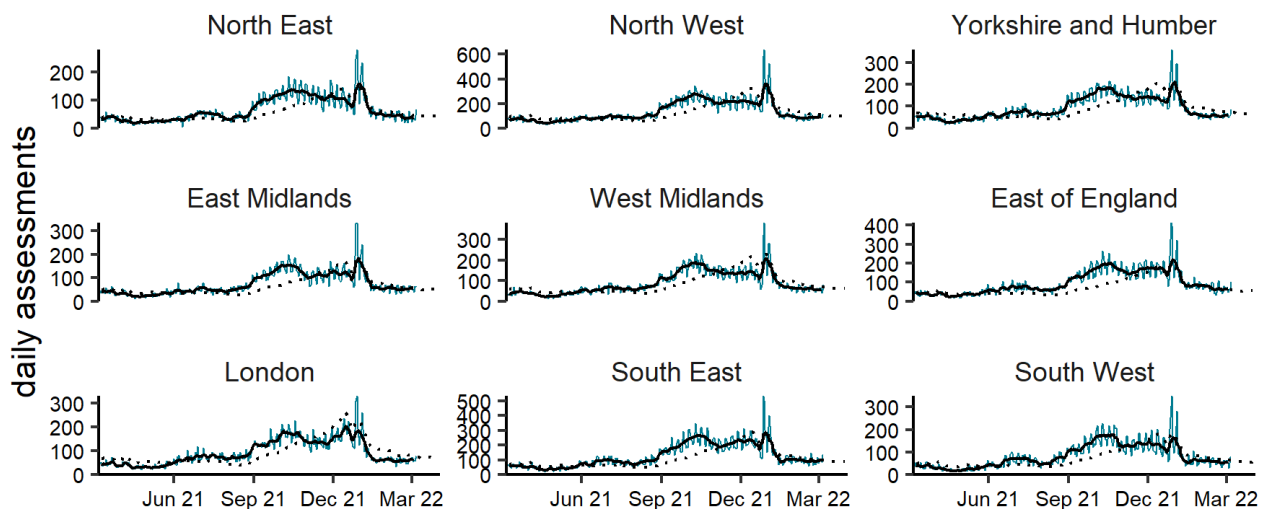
daily assessments

North East
200
100
0

North West
600
400
200
0

Yorkshire and Humber
300
200
100
0

East Midlands
300
200
100
0

West Midlands
300
200
100
0

East of England
400
300
200
100
0

London
300
200
100
0
Jun 21
Sep 21
Dec 21
Mar 22

South East
500
400
300
200
100
0
Jun 21
Sep 21
Dec 21
Mar 22

South West
300
200
100
0
Jun 21
Sep 21
Dec 21
Mar 22